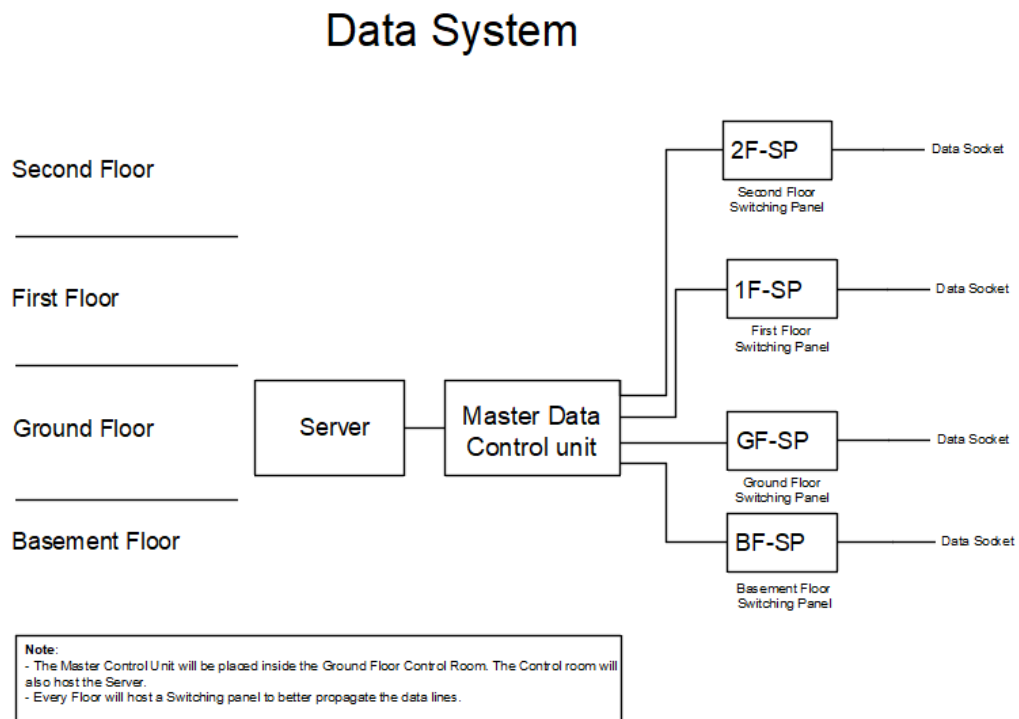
Data System

Second Floor

First Floor

Ground Floor

Basement Floor

Server

Master Data Control unit

2F-SP

Second Floor Switching Panel

Data Socket

1F-SP

First Floor Switching Panel

Data Socket

GF-SP

Ground Floor Switching Panel

Data Socket

BF-SP

Basement Floor Switching Panel

Data Socket

Note:
- The Master Control Unit will be placed inside the Ground Floor Control Room. The Control room will also host the Server.
- Every Floor will host a Switching panel to better propagate the data lines.